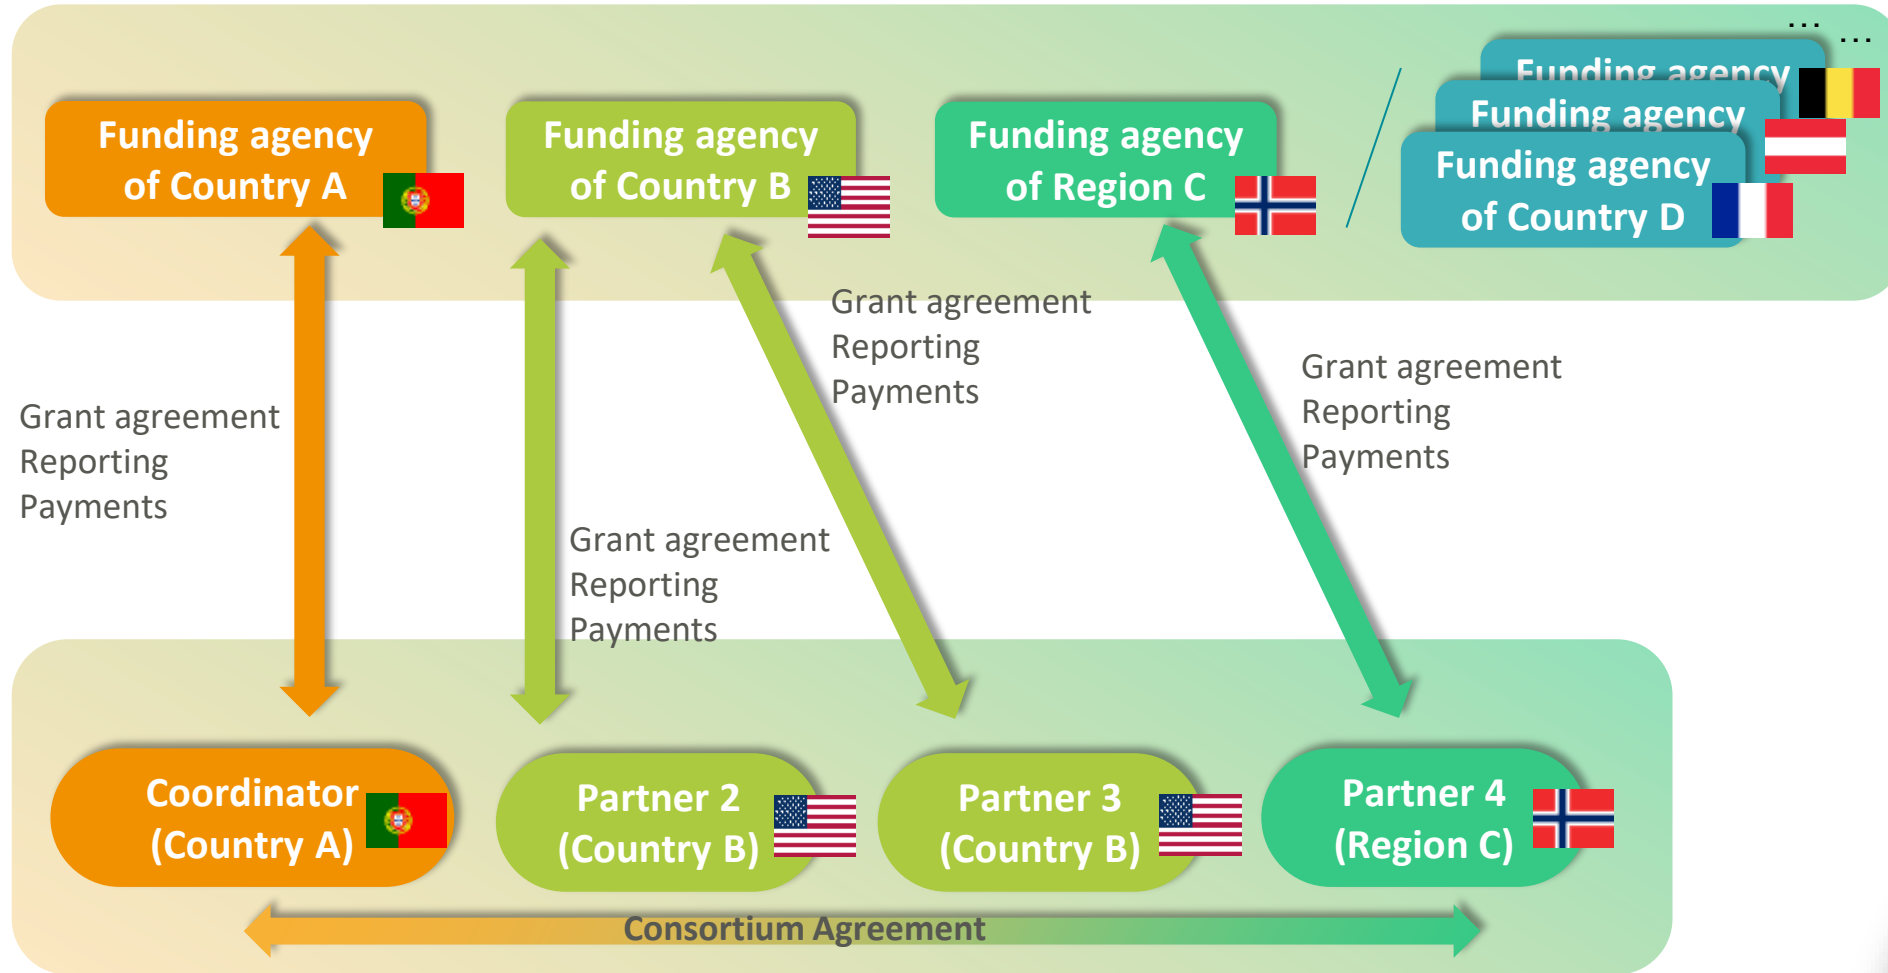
Funding agency of Country A

Funding agency of Country B

Funding agency of Region C

...
...
Funding agency
Funding agency
Funding agency of Country D

Grant agreement
Reporting
Payments

Grant agreement
Reporting
Payments

Grant agreement
Reporting
Payments

Grant agreement
Reporting
Payments

Coordinator (Country A)

Partner 2 (Country B)

Partner 3 (Country B)

Partner 4 (Region C)

Consortium Agreement